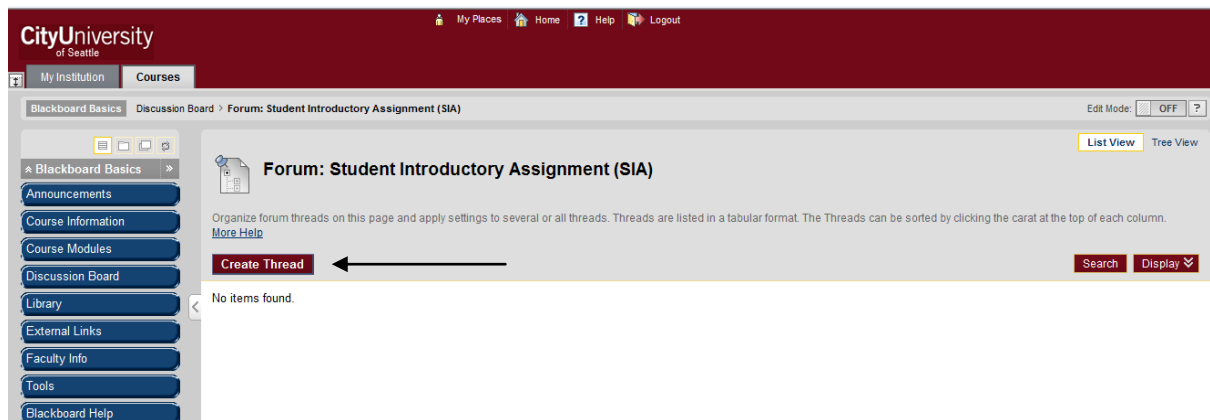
CityUniversity of Seattle

My Places  Home  Help  Logout

My Institution  Courses

Blackboard Basics  Discussion Board > Forum: Student Introductory Assignment (SIA)

Edit Mode: OFF ?

Blackboard Basics

Announcements
Course Information
Course Modules
Discussion Board
Library
External Links
Faculty Info
Tools
Blackboard Help

List View  Tree View

Forum: Student Introductory Assignment (SIA)

Organize forum threads on this page and apply settings to several or all threads. Threads are listed in a tabular format. The Threads can be sorted by clicking the carat at the top of each column. More Help

Create Thread

Search  Display

No items found.